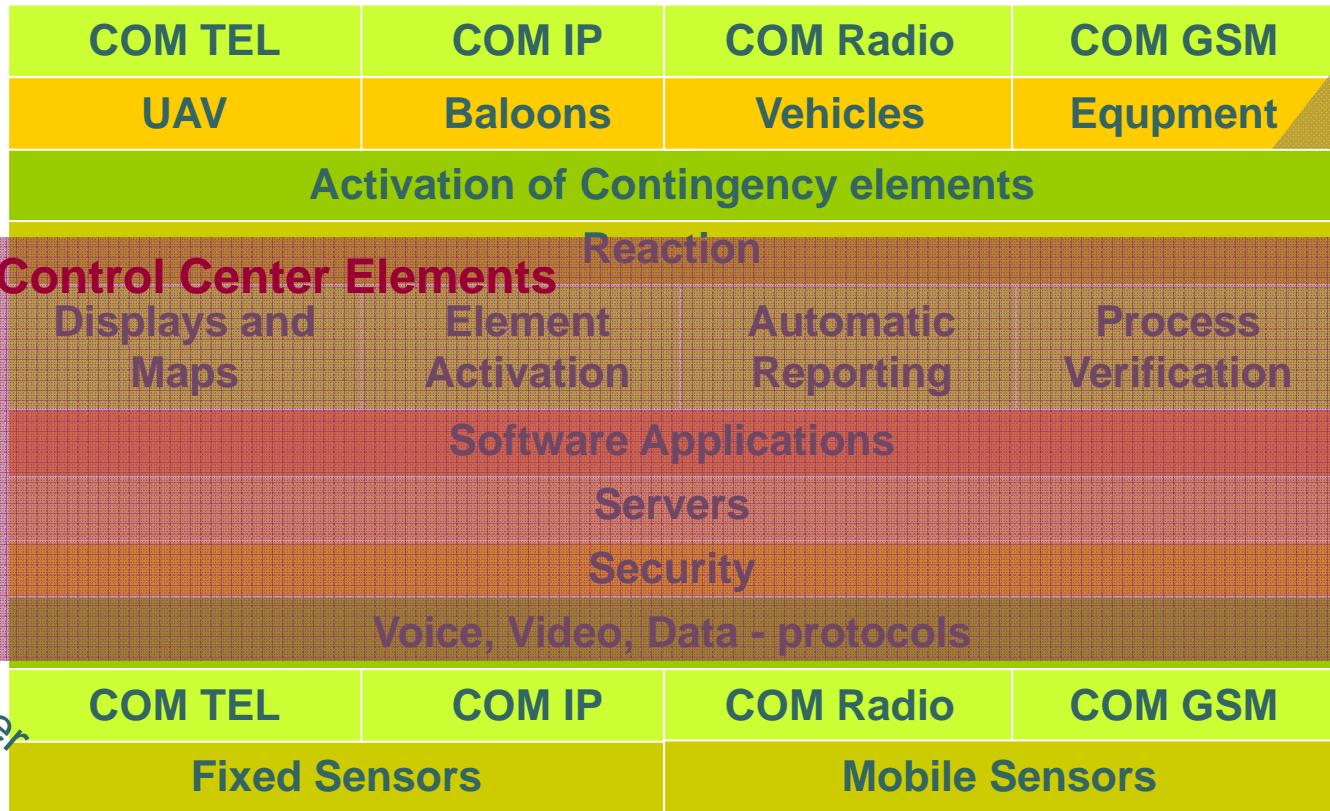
| COM TEL | COM IP | COM Radio | COM GSM |
|---|---|---|---|
| UAV | Baloons | Vehicles | Equpment |

Activation of Contingency elements

Reaction

Control Center Elements

| Displays and Maps | Element Activation | Automatic Reporting | Process Verification |
|---|---|---|---|

Software Applications

Servers

Security

Voice, Video, Data - protocols

| COM TEL | COM IP | COM Radio | COM GSM |
|---|---|---|---|

| Fixed Sensors | Mobile Sensors |
|---|---|

er